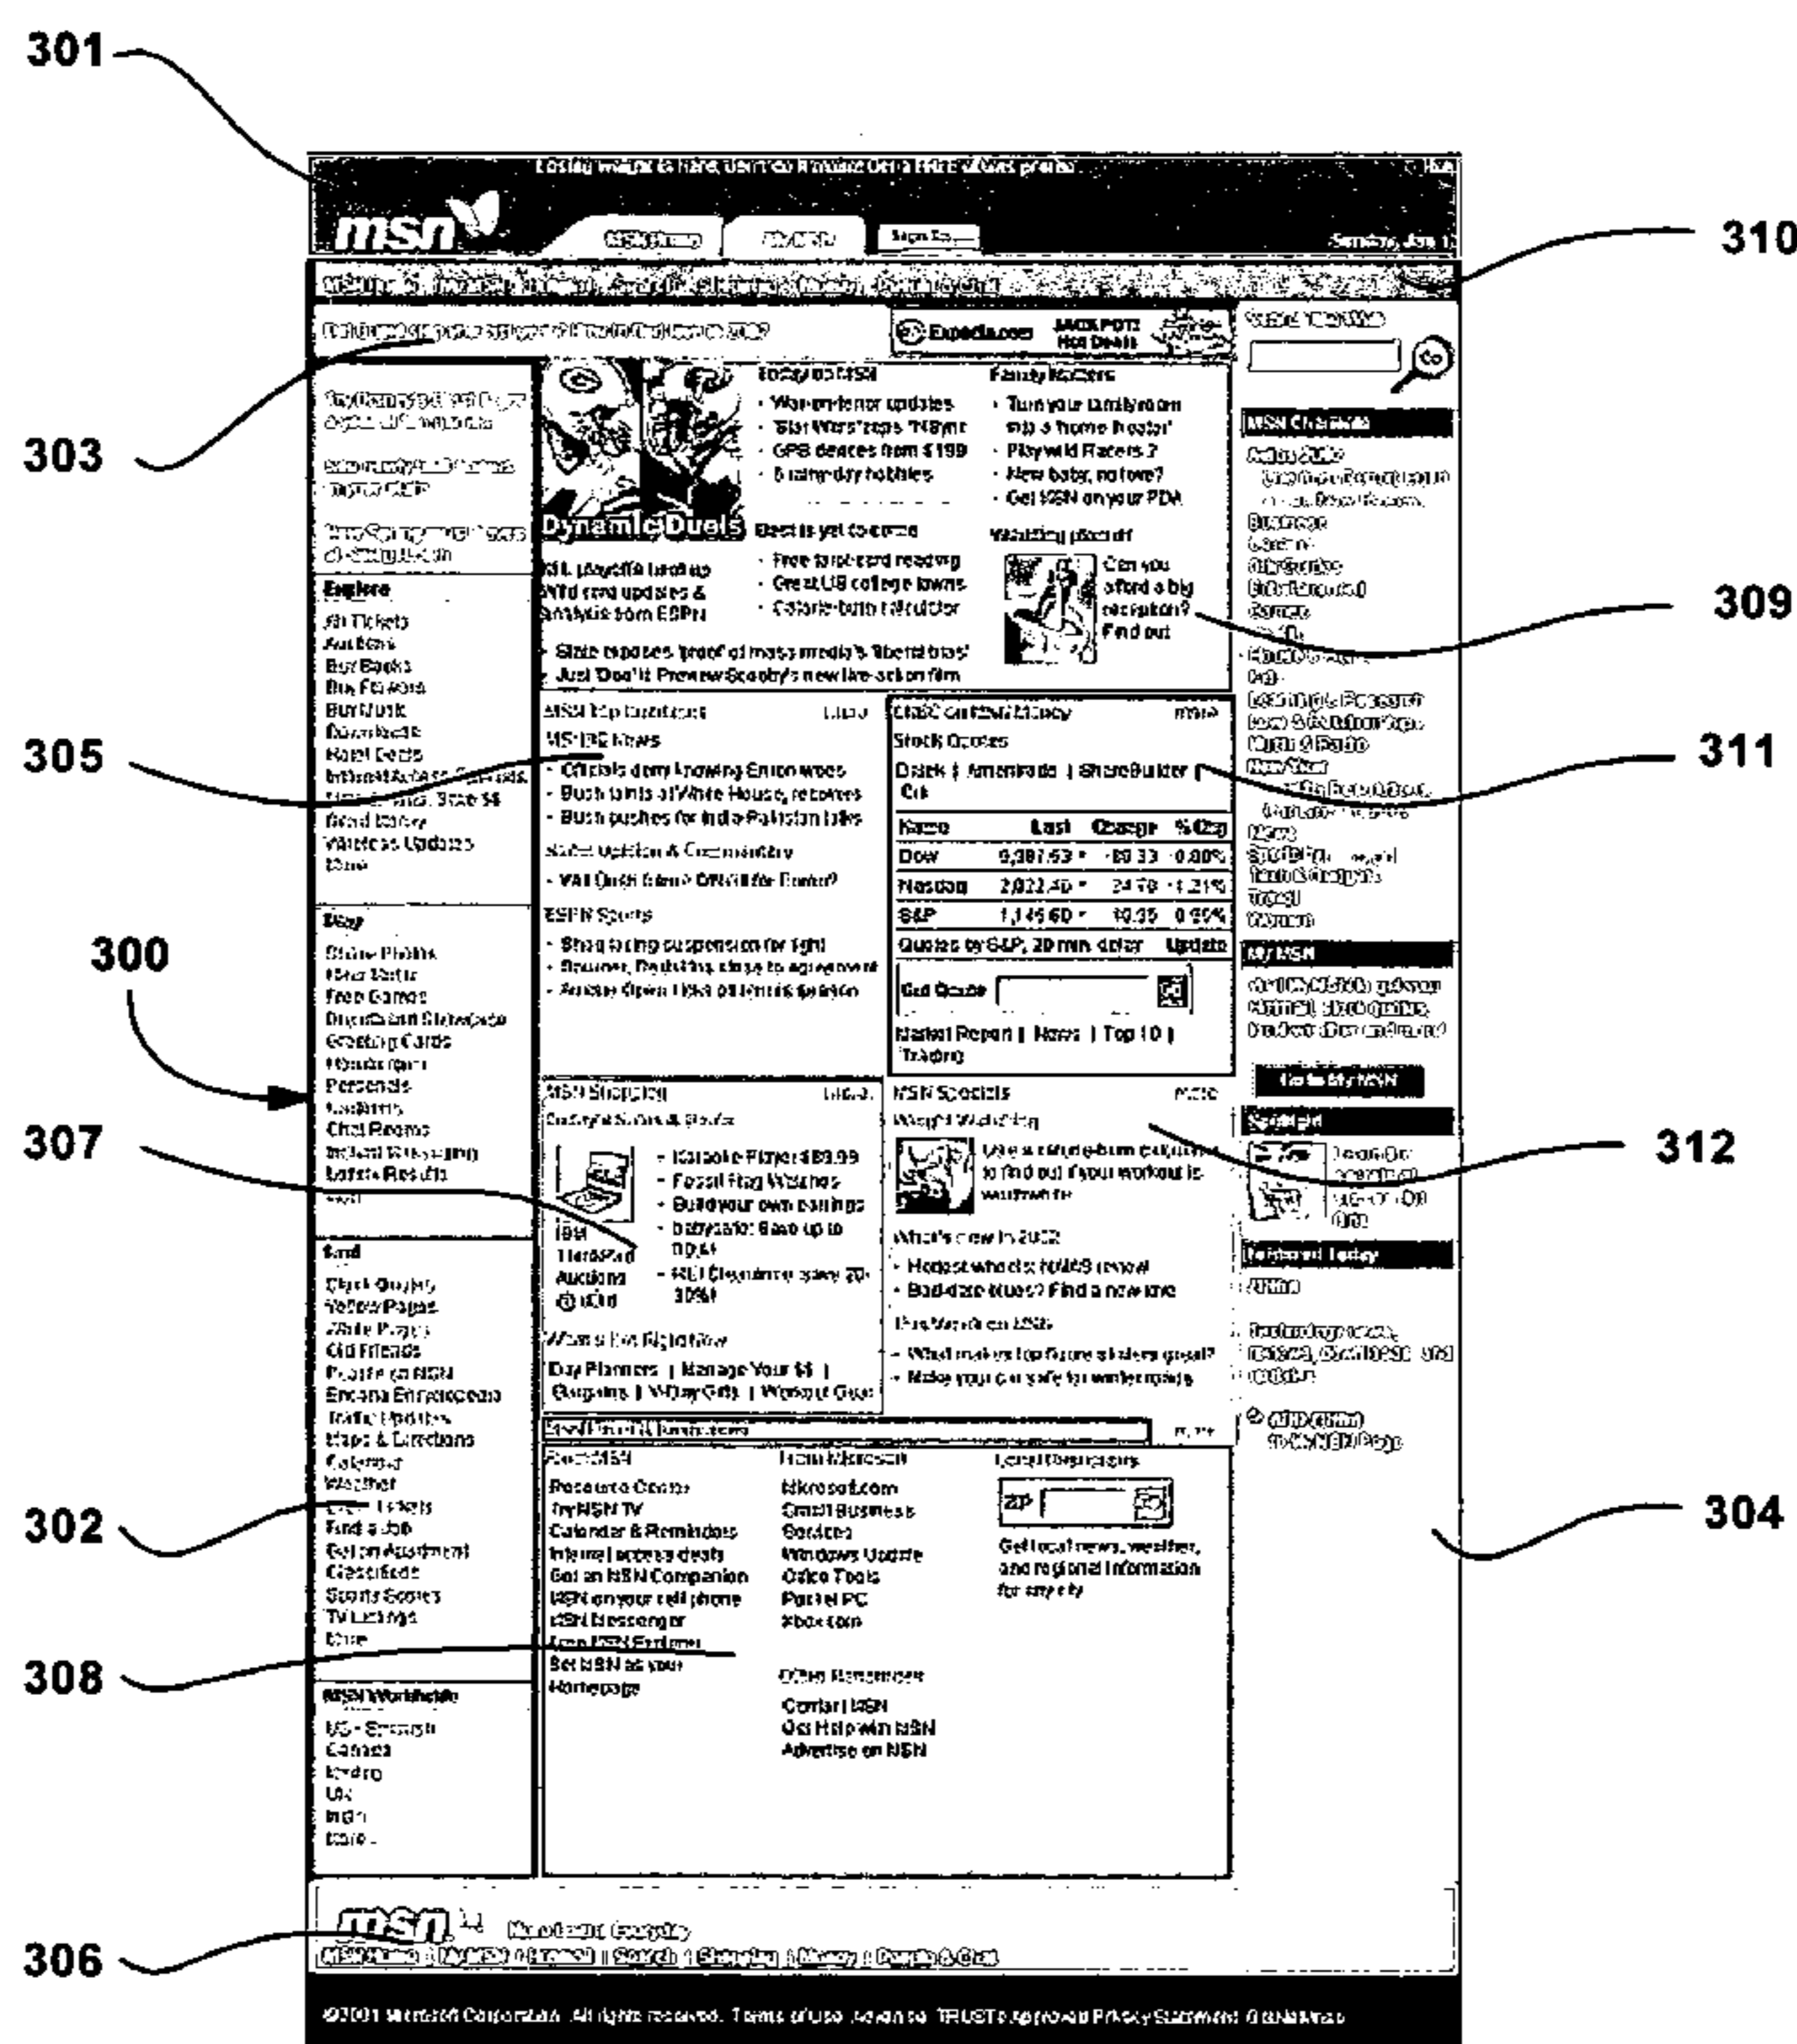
301

310

303

309

305

311

300

307

312

302

304

308

306

msn

Today on MSN
- Winter weather updates
- 'Star Wars' tops 'N Sync
- GPS devices from $199
- 5 rainy-day hobbies

Family Matters
- Turn your family room into a 'home theater'
- Playwild Racers 2
- New baby, no love?
- Get MSN on your PDA

Dynamic Duels
NFL playoffs lineup
With live updates & analysis from ESPN

Best is yet to come
- Free tarot card reading
- Great US college towns
- Calorie-burn calculator

Can you afford a big vacation? Find out

Expedia.com
JACKPOT! Hot Deals

Explore
Air Tickets
Auctions
Buy Books
Buy Flowers
Buy Music
Downloads
Hotel Deals
Wireless Updates
More

Stay
Free Games
Greeting Cards
Personals
Chat Rooms
Instant Messaging
Lottery Results

Find
Stock Quotes
Yellow Pages
White Pages
Old Friends
Encarta Encyclopedia
Traffic Updates
Maps & Directions
Calendar
Weather
Find a Job
Get an Apartment
Classifieds
Sports Scores
TV Listings
More

MSN Worldwide
US - Spanish
Canada
UK
India
More...

MSNBC News
- Officials deny knowing Enron woes
- Bush talks at White House, recovers
- Bush pushes for India-Pakistan talks

ESPN Sports

Stock Quotes
Datek | Ameritrade | ShareBuilder

| Name | Last | Change | % Chg |
|---|---|---|---|
| Dow | 9,987.53 | -69.33 | -0.69% |
| Nasdaq | 2,022.46 | -24.78 | -1.21% |
| S&P | 1,145.60 | -10.95 | 0.95% |

Quotes by S&P, 20 min delay   Update

Get Quote

Market Report | News | Top 10 | Trading

MSN Shopping
- Karaoke Player $89.99
- Fossil Flag Watches
- Build your own earrings

Auctions

What's Hot Right Now
Day Planners | Manage Your $$ |

MSN Specials
Weight Watchers

What's new in 2002
- Hottest wheels for MS renewal
- Bad-date blues? Find a new one

Resource Center
Try MSN TV
Calendar & Reminders
Internet access deals
Get an MSN Companion
MSN on your cell phone
MSN Messenger
Set MSN as your Homepage

From Microsoft
Microsoft.com
Small Business
Services
Windows Update
Office Tools
Pocket PC
Xbox.com

Other Resources
Contact MSN
Get Help with MSN
Advertise on MSN

Local Headlines
ZIP
Get local news, weather, and regional information for any city

MSN Channels
Business
Careers
Games
News
Travel
Women

My MSN
Go to My MSN

Spotlight

Featured Today

MSN Home | My MSN | Hotmail | Search | Shopping | Money | People & Chat

©2001 Microsoft Corporation. All rights reserved. Terms of Use. Advanced. TRUSTe Approved Privacy Statement. GetNetWise